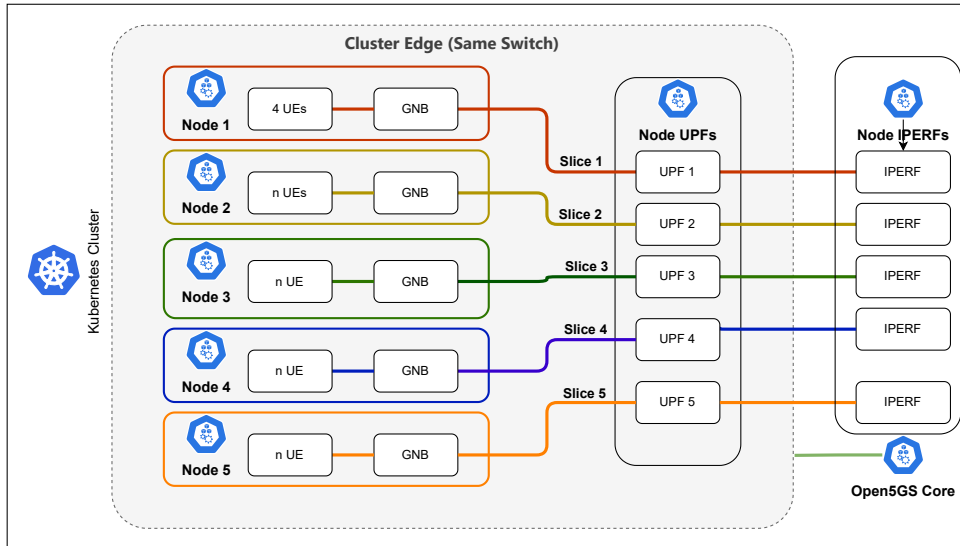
Cluster Edge (Same Switch)

Kubernetes Cluster

Node 1
4 UEs
GNB

Node 2
n UEs
GNB

Node 3
n UE
GNB

Node 4
n UE
GNB

Node 5
n UE
GNB

Slice 1
Slice 2
Slice 3
Slice 4
Slice 5

Node UPFs
UPF 1
UPF 2
UPF 3
UPF 4
UPF 5

Node IPERFs
IPERF
IPERF
IPERF
IPERF
IPERF

Open5GS Core